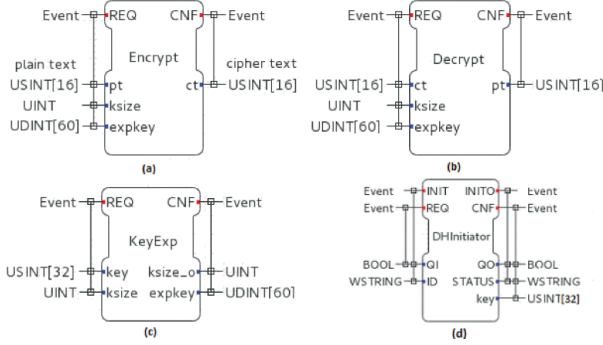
Event REQ CNF Event
Encrypt
plain text
USINT[16] pt
UINT ksize
UDINT[60] expkey
cipher text
ct USINT[16]
(a)

Event REQ CNF Event
Decrypt
USINT[16] ct
UINT ksize
UDINT[60] expkey
pt USINT[16]
(b)

Event REQ CNF Event
KeyExp
USINT[32] key
UINT ksize
ksize_o UINT
expkey UDINT[60]
(c)

Event INIT INITO Event
Event REQ CNF Event
DHInitiator
BOOL QI
WSTRING ID
QO BOOL
STATUS WSTRING
key USINT[32]
(d)